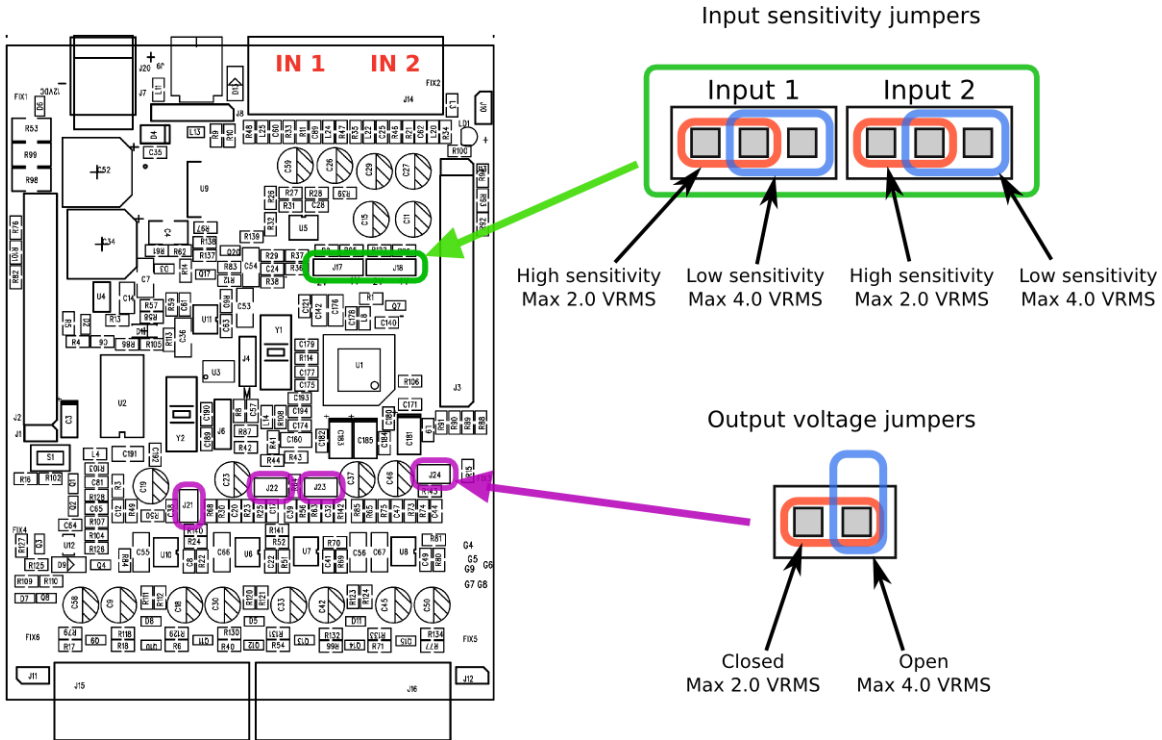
Input sensitivity jumpers

Input 1

Input 2

High sensitivity
Max 2.0 VRMS

Low sensitivity
Max 4.0 VRMS

High sensitivity
Max 2.0 VRMS

Low sensitivity
Max 4.0 VRMS

Output voltage jumpers

Closed
Max 2.0 VRMS

Open
Max 4.0 VRMS

IN 1

IN 2

J20
J7
J8
J14
FIX1
FIX2
12VDC
R53
R99
R98
C52
C34
C45
U9
U5
U4
U2
U3
U1
Y1
Y2
J3
J4
J2
J1
J17
J18
J21
J22
J23
J24
J11
J15
J16
J12
S1
FIX4
FIX5
FIX6
U12
U10
U6
U7
U8
G4
G5
G6
G7 G8
G9
C59
C26
C29
C27
C15
C11
C19
C23
C37
C46
C58
C9
C18
C30
C33
C42
C45
C50
C55
C66
C56
C67
C185
C183
C181
C160
C191
U11
R100
LD1
R106
C140
C171
R102
R103
R109
R110
R125
R104
R107
R128
R126
Q1
Q4
Q7
Q17
D7
D8
D9
D11
R132
R133
R134
R130
R131
R118
R54
R71
R17
R18
R40
R6